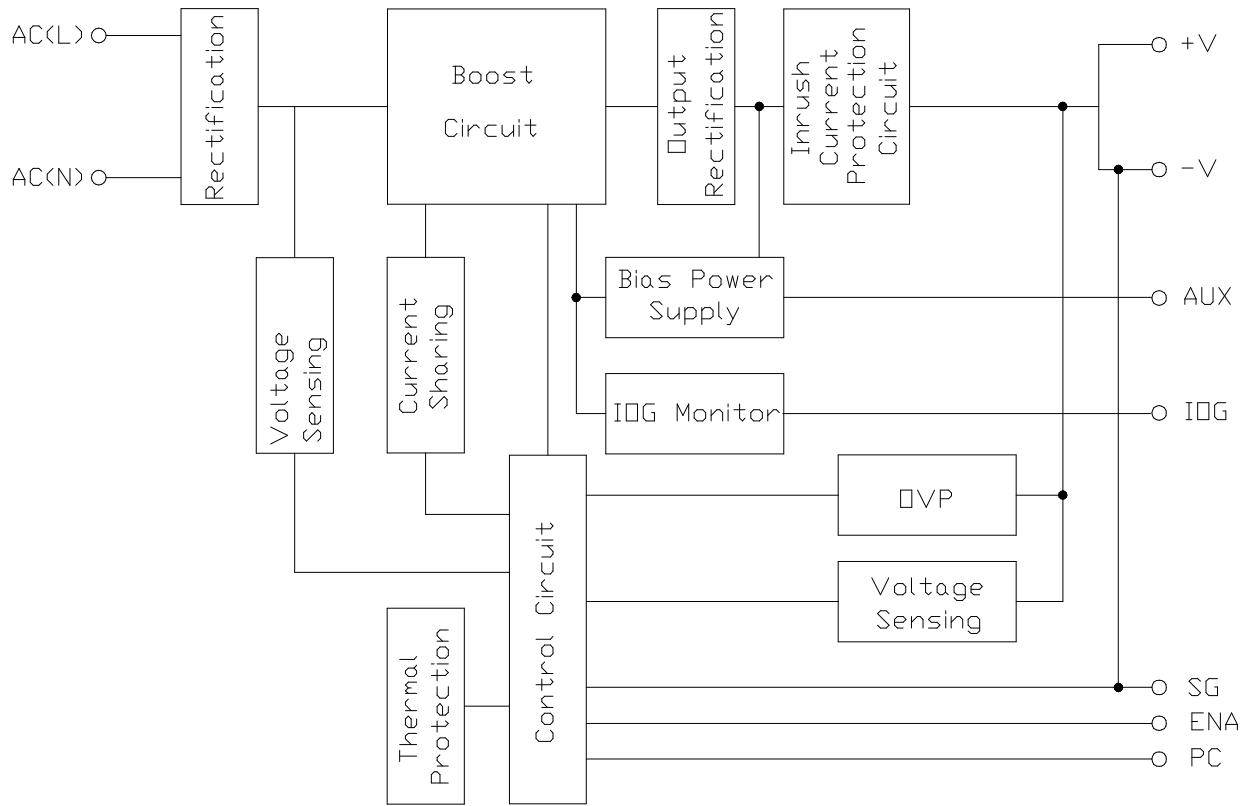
AC(L)

AC(N)

Rectification

Boost Circuit

Output Rectification

Inrush Current Protection Circuit

+V

-V

Voltage Sensing

Current Sharing

Bias Power Supply

AUX

IOG Monitor

IOG

Control Circuit

OVP

Voltage Sensing

Thermal Protection

SG

ENA

PC